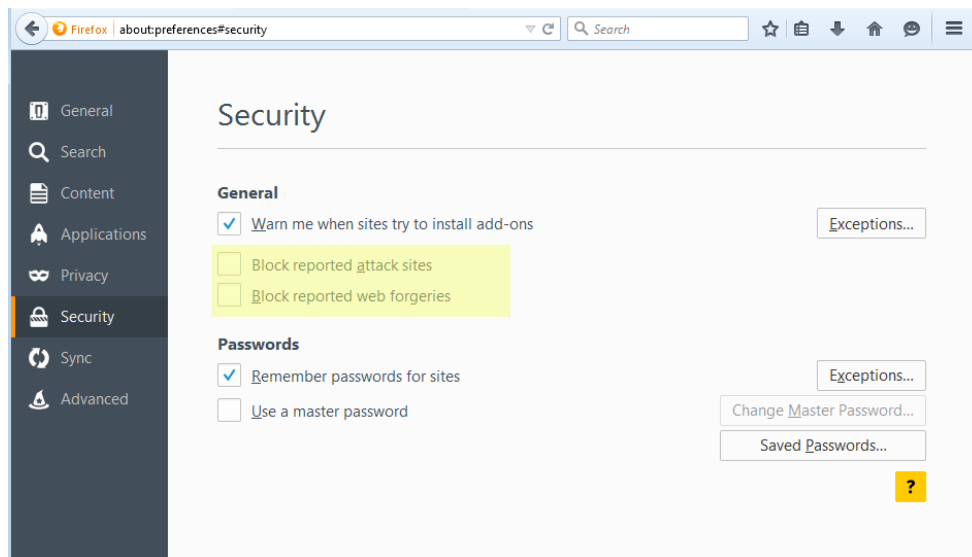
Firefox about:preferences#security

Search

General
Search
Content
Applications
Privacy
Security
Sync
Advanced

Security

General

Warn me when sites try to install add-ons

Exceptions...

Block reported attack sites

Block reported web forgeries

Passwords

Remember passwords for sites

Exceptions...

Use a master password

Change Master Password...

Saved Passwords...

?